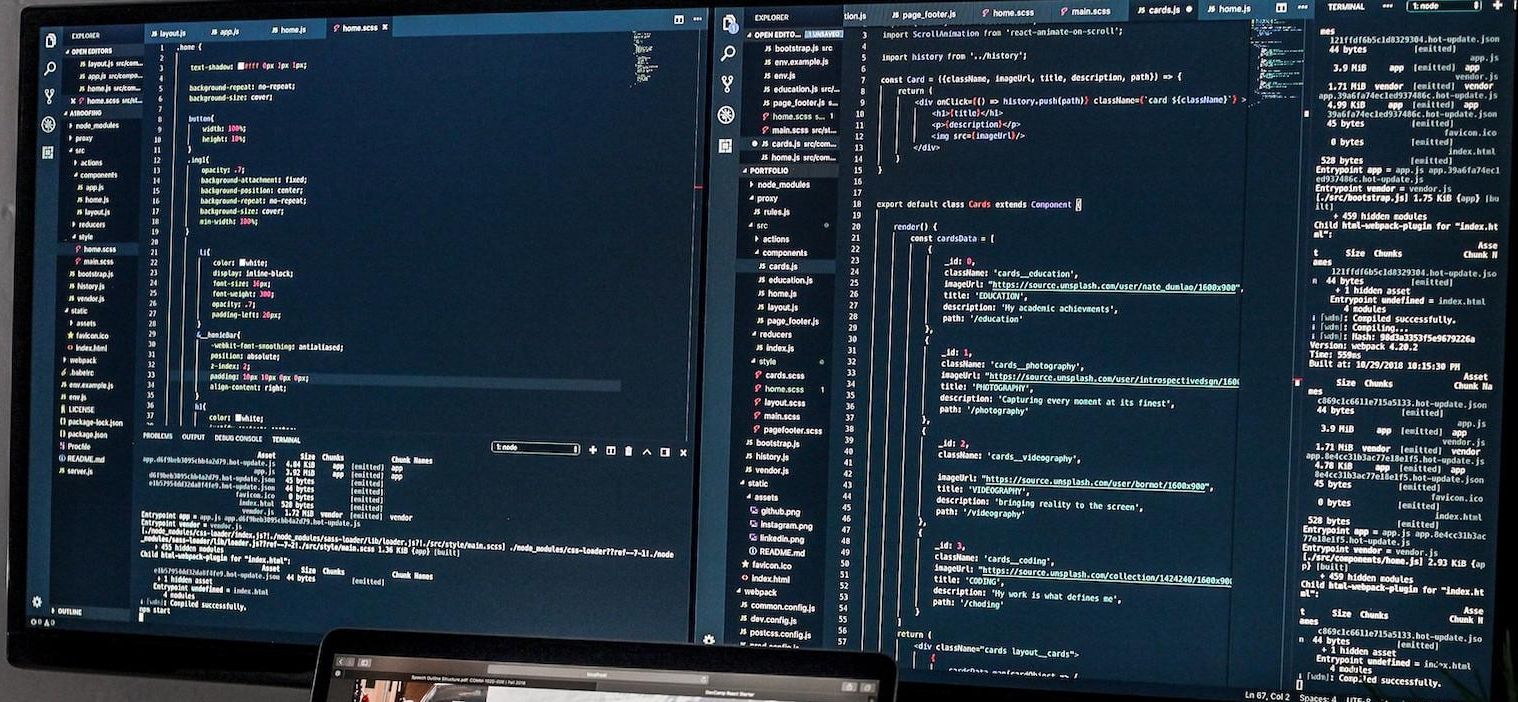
EXPLORER
OPEN EDITORS
layout.js src/com...
app.js src/com...
home.js src/com...
home.scss src/...
ASROFING
node_modules
proxy
src
actions
components
app.js
home.js
layout.js
reducers
style
home.scss
main.scss
bootstrap.js
history.js
vendor.js
static
assets
favicon.ico
index.html
webpack
.babelrc
env.example.js
env.js
LICENSE
package-lock.json
package.json
Procfile
README.md
server.js
OUTLINE

layout.js app.js home.js home.scss

.home {
text-shadow: #ffff 0px 1px 1px;
background-repeat: no-repeat;
background-size: cover;
button{
width: 100%;
height: 10%;
}
.img1{
opacity: .7;
background-attachment: fixed;
background-position: center;
background-repeat: no-repeat;
background-size: cover;
min-width: 100%;
}
li{
color: white;
display: inline-block;
font-size: 16px;
font-weight: 300;
opacity: .7;
padding-left: 20px;
}
&__homieBar{
-webkit-font-smoothing: antialiased;
position: absolute;
z-index: 2;
padding: 10px 10px 0px 0px;
align-content: right;
}
h1{
color: white;

PROBLEMS OUTPUT DEBUG CONSOLE TERMINAL
1: node

Entrypoint app = app.js
Entrypoint vendor = vendor.js
+ 455 hidden modules
Child html-webpack-plugin for "index.html":
1 hidden asset
Entrypoint undefined = index.html
4 modules
[wdm]: Compiled successfully.
npm start

EXPLORER
OPEN EDITO... 1 UNSAVED
bootstrap.js src
env.example.js
env.js
education.js src...
page_footer.js s...
home.scss src/...
main.scss src/st...
cards.js src/com...
home.js src/com...
PORTFOLIO
node_modules
proxy
rules.js
src
actions
components
cards.js
education.js
home.js
layout.js
page_footer.js
reducers
index.js
style
cards.scss
home.scss
layout.scss
main.scss
pagefooter.scss
bootstrap.js
history.js
vendor.js
static
assets
github.png
instagram.png
linkedin.png
README.md
favicon.ico
index.html
webpack
common.config.js
dev.config.js
postcss.config.js

ion.js page_footer.js home.scss main.scss cards.js home.js

import ScrollAnimation from 'react-animate-on-scroll';
import history from '../history';
const Card = ({className, imageUrl, title, description, path}) => {
return (
<div onClick={() => history.push(path)} className={`card ${className}`} >
<h1>{title}</h1>
<p>{description}</p>
<img src={imageUrl}/>
</div>
)
}
export default class Cards extends Component {
render() {
const cardsData = [
{
_id: 0,
className: 'cards__education',
imageUrl: "https://source.unsplash.com/user/nate_dumlao/1600x900",
title: 'EDUCATION',
description: 'My academic achievments',
path: '/education'
},
{
_id: 1,
className: 'cards__photography',
imageUrl: "https://source.unsplash.com/user/introspectivedsgn/160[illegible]
title: 'PHOTOGRAPHY',
description: 'Capturing every moment at its finest',
path: '/photography'
},
{
_id: 2,
className: 'cards__videography',
imageUrl: "https://source.unsplash.com/user/bormot/1600x900",
title: 'VIDEOGRAPHY',
description: 'bringing reality to the screen',
path: '/videography'
},
{
_id: 3,
className: 'cards__coding',
imageUrl: "https://source.unsplash.com/collection/1424240/1600x90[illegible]
title: 'CODING',
description: 'My work is what defines me',
path: '/choding'
}
]
return (
<div className="cards layout__cards">

TERMINAL 1: node
Entrypoint app = app.js
Entrypoint vendor = vendor.js
[./src/bootstrap.js] 1.75 KiB {app} [built]
+ 459 hidden modules
Child html-webpack-plugin for "index.html":
1 hidden asset
Entrypoint undefined = index.html
4 modules
[wdm]: Compiled successfully.
[wdm]: Compiling...
Version: webpack 4.20.2
Time: 559ms
Built at: 10/29/2018 10:15:30 PM
Entrypoint app = app.js
Entrypoint vendor = vendor.js
[./src/components/home.js] 2.93 KiB {app} [built]
+ 459 hidden modules
Child html-webpack-plugin for "index.html":
1 hidden asset
Entrypoint undefined = index.html
4 modules
[wdm]: Compiled successfully.

Ln 67, Col 2 Spaces: 4 UTF-8